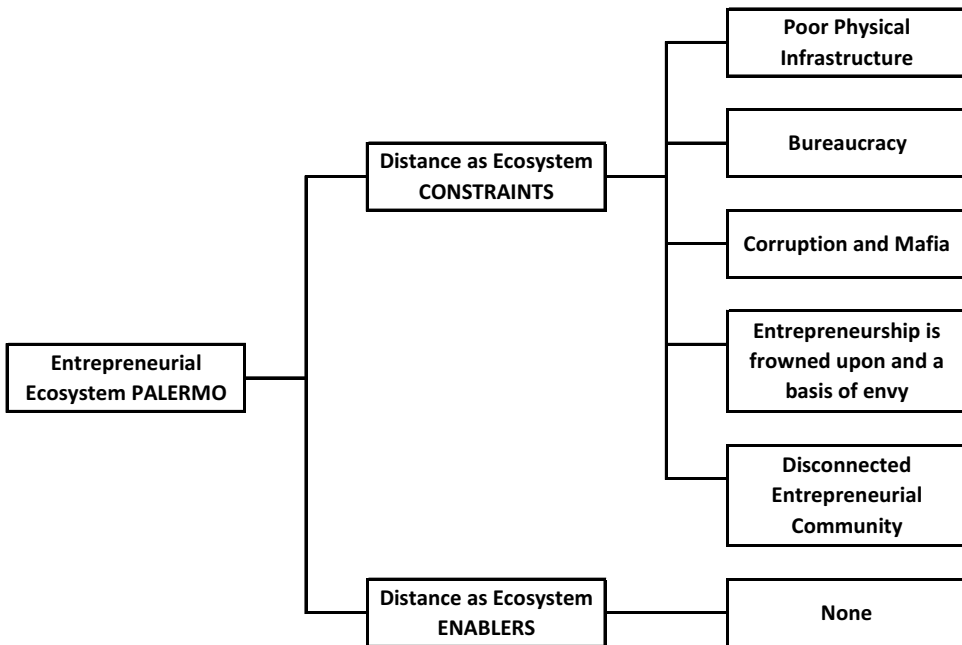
Entrepreneurial Ecosystem PALERMO

Distance as Ecosystem CONSTRAINTS

Poor Physical Infrastructure

Bureaucracy

Corruption and Mafia

Entrepreneurship is frowned upon and a basis of envy

Disconnected Entrepreneurial Community

Distance as Ecosystem ENABLERS

None